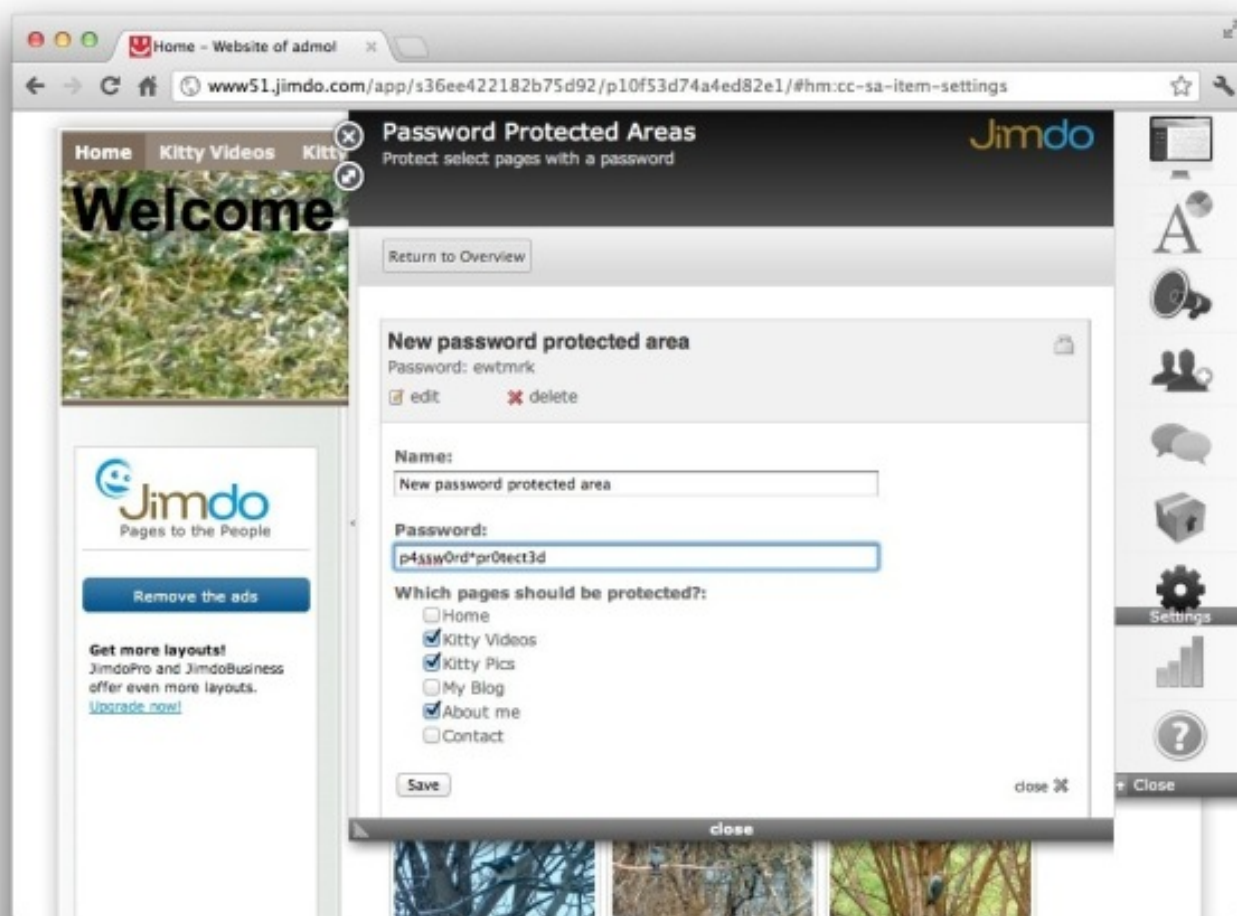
Home - Website of admol ×

www51.jimdo.com/app/s36ee422182b75d92/p10f53d74a4ed82e1/#hm:cc-sa-item-settings

Home Kitty Videos Kitt

Welcome

Password Protected Areas
Protect select pages with a password

Jimdo

Return to Overview

New password protected area
Password: ewtmrk
edit delete

Name:
New password protected area

Password:
p4ssw0rd*pr0tect3d

Which pages should be protected?:
Home
Kitty Videos
Kitty Pics
My Blog
About me
Contact

Save

close

close

Jimdo
Pages to the People

Remove the ads

Get more layouts!
JimdoPro and JimdoBusiness offer even more layouts.
Upgrade now!

Settings

Close